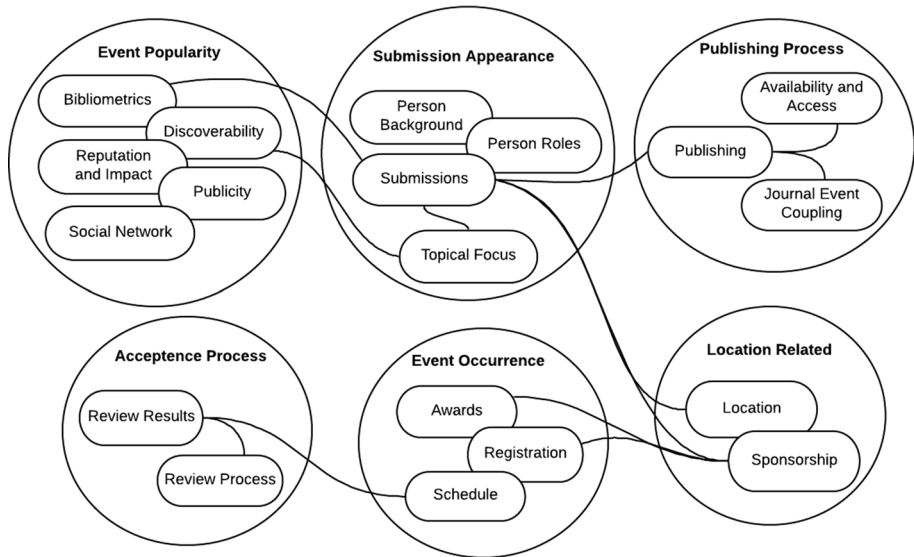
Event Popularity
Bibliometrics
Discoverability
Reputation and Impact
Publicity
Social Network

Submission Appearance
Person Background
Person Roles
Submissions
Topical Focus

Publishing Process
Availability and Access
Publishing
Journal Event Coupling

Acceptence Process
Review Results
Review Process

Event Occurrence
Awards
Registration
Schedule

Location Related
Location
Sponsorship